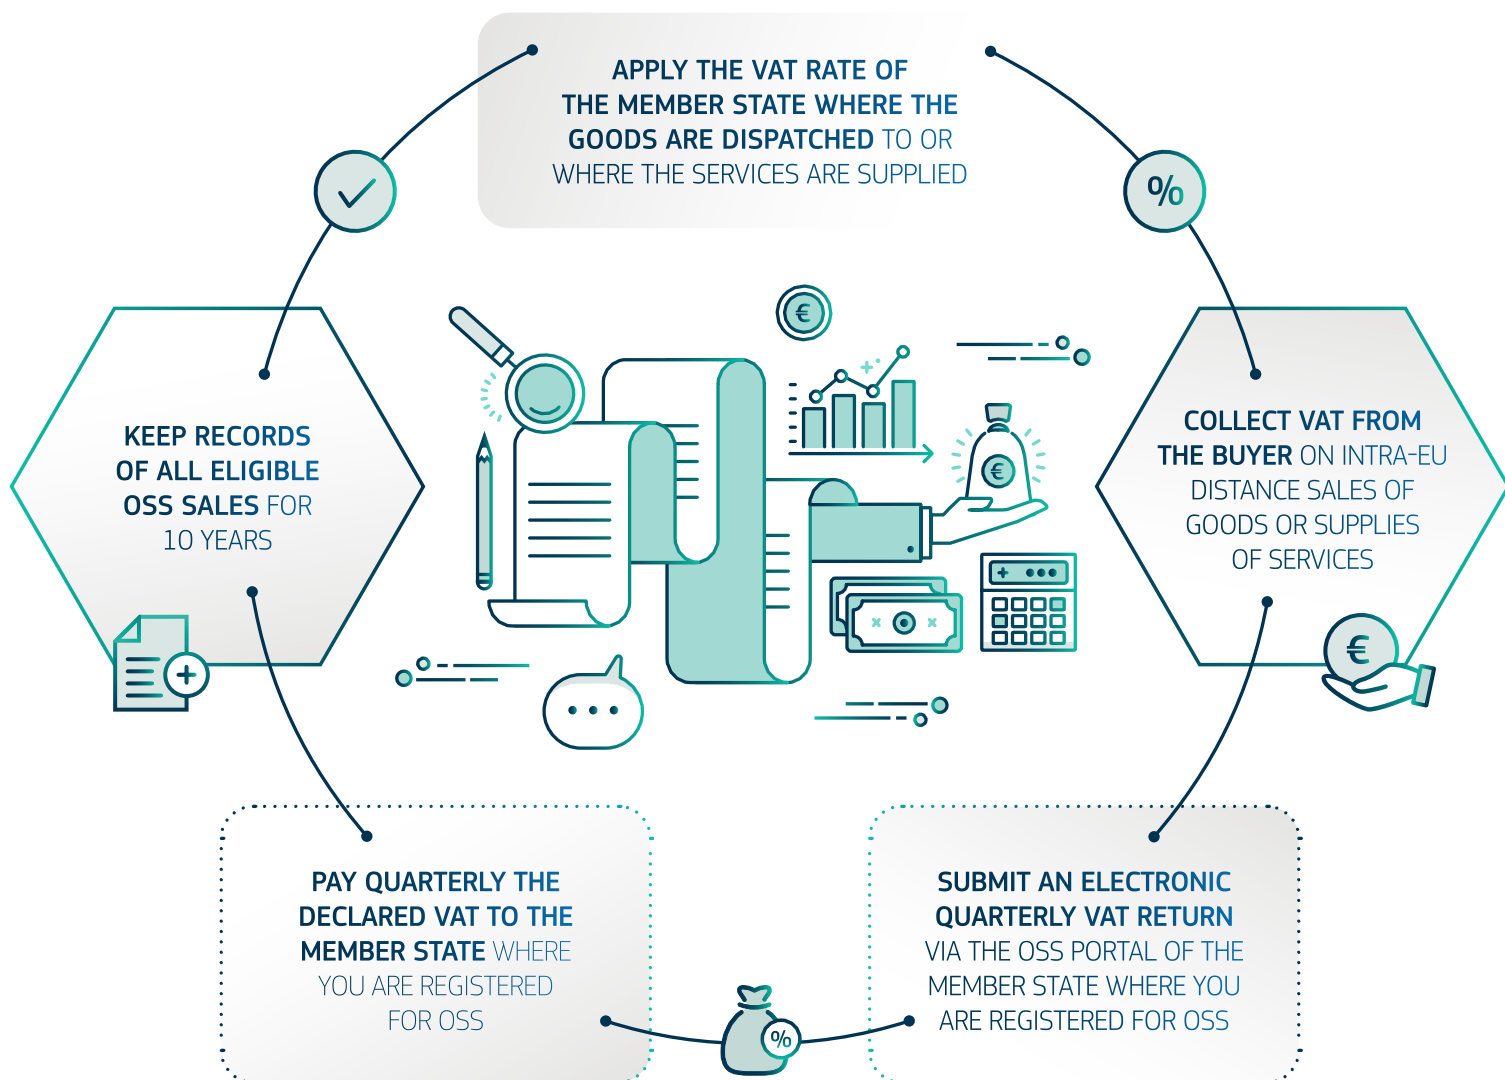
APPLY THE VAT RATE OF THE MEMBER STATE WHERE THE GOODS ARE DISPATCHED TO OR WHERE THE SERVICES ARE SUPPLIED

%

KEEP RECORDS OF ALL ELIGIBLE OSS SALES FOR 10 YEARS

COLLECT VAT FROM THE BUYER ON INTRA-EU DISTANCE SALES OF GOODS OR SUPPLIES OF SERVICES

€

€

€

€

PAY QUARTERLY THE DECLARED VAT TO THE MEMBER STATE WHERE YOU ARE REGISTERED FOR OSS

SUBMIT AN ELECTRONIC QUARTERLY VAT RETURN VIA THE OSS PORTAL OF THE MEMBER STATE WHERE YOU ARE REGISTERED FOR OSS

%